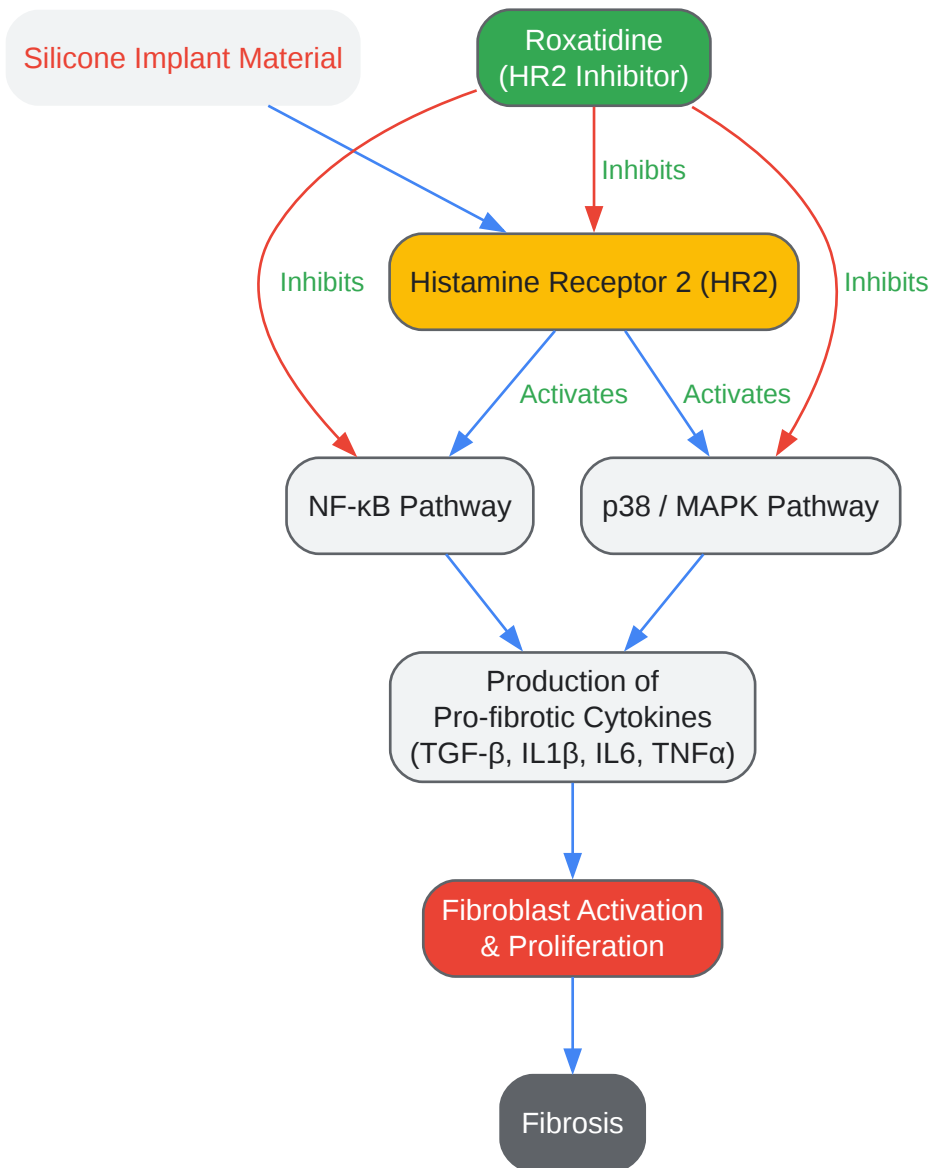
Silicone Implant Material

Roxatidine
(HR2 Inhibitor)

Inhibits

Inhibits

Inhibits

Histamine Receptor 2 (HR2)

Activates

Activates

NF-κB Pathway

p38 / MAPK Pathway

Production of
Pro-fibrotic Cytokines
(TGF-β, IL1β, IL6, TNFα)

Fibroblast Activation
& Proliferation

Fibrosis